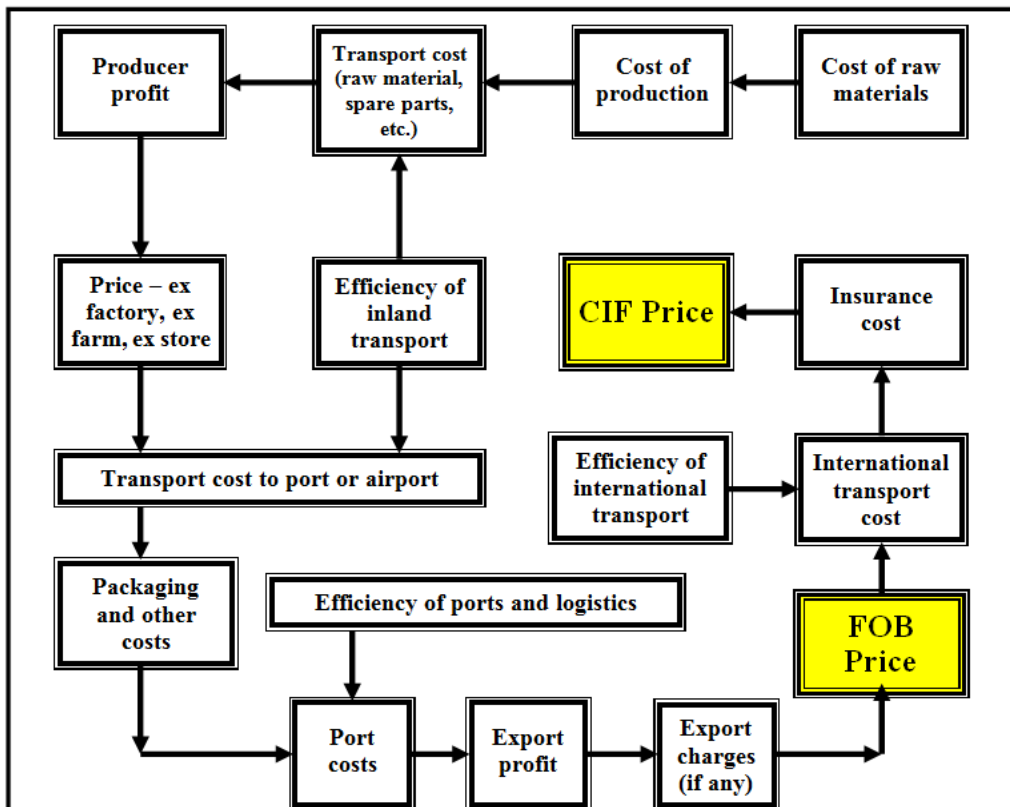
Producer profit

Transport cost (raw material, spare parts, etc.)

Cost of production

Cost of raw materials

Price – ex factory, ex farm, ex store

Efficiency of inland transport

CIF Price

Insurance cost

Transport cost to port or airport

Efficiency of international transport

International transport cost

Packaging and other costs

Efficiency of ports and logistics

FOB Price

Port costs

Export profit

Export charges (if any)